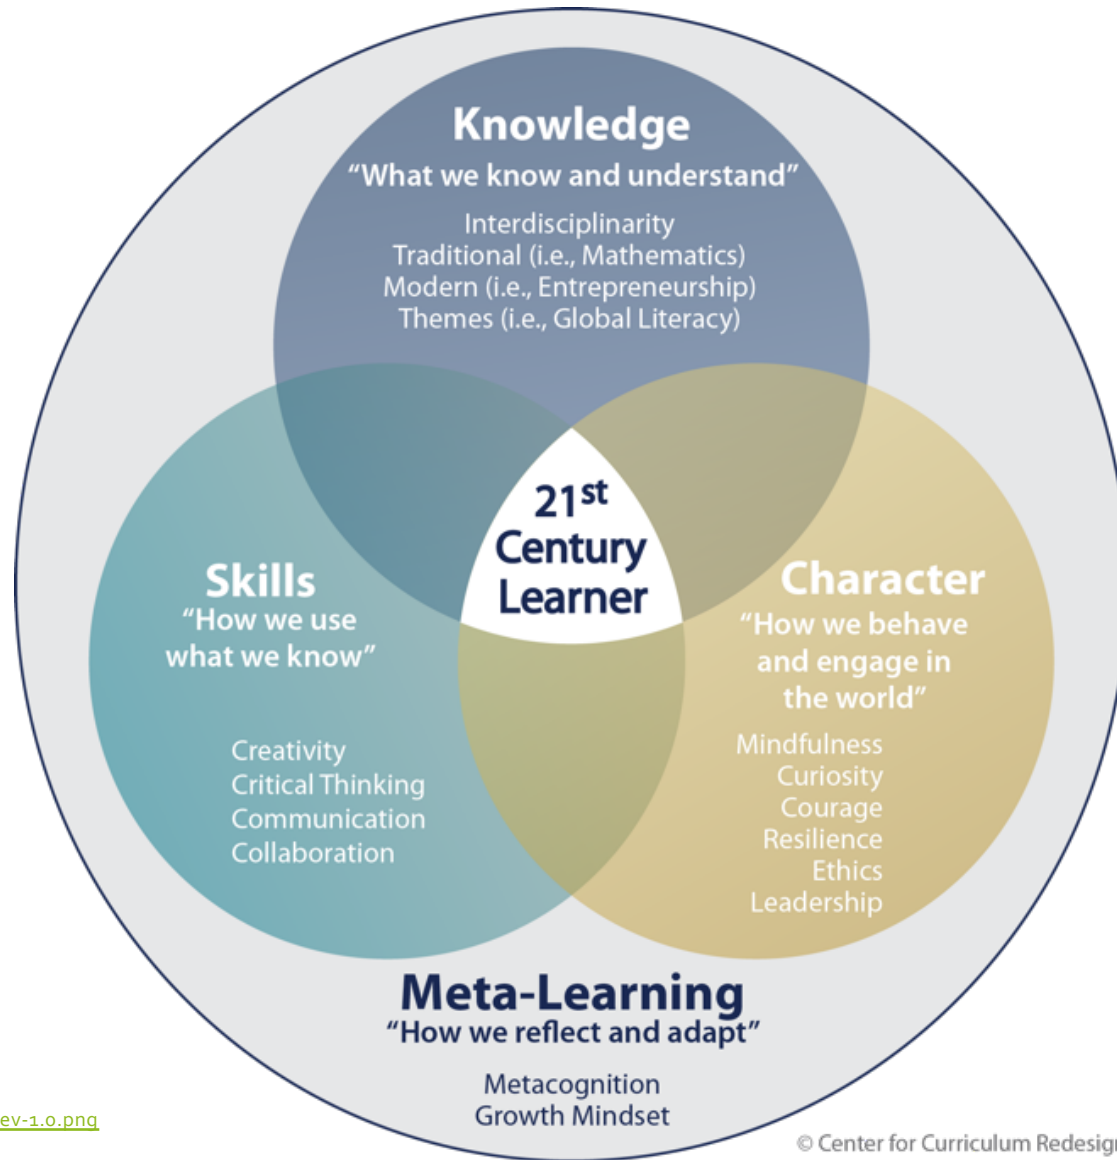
Knowledge
"What we know and understand"
Interdisciplinarity
Traditional (i.e., Mathematics)
Modern (i.e., Entrepreneurship)
Themes (i.e., Global Literacy)

$21^{st}$ Century Learner

Skills
"How we use what we know"
Creativity
Critical Thinking
Communication
Collaboration

Character
"How we behave and engage in the world"
Mindfulness
Curiosity
Courage
Resilience
Ethics
Leadership

Meta-Learning
"How we reflect and adapt"
Metacognition
Growth Mindset

ev-1.0.png

© Center for Curriculum Redesig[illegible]